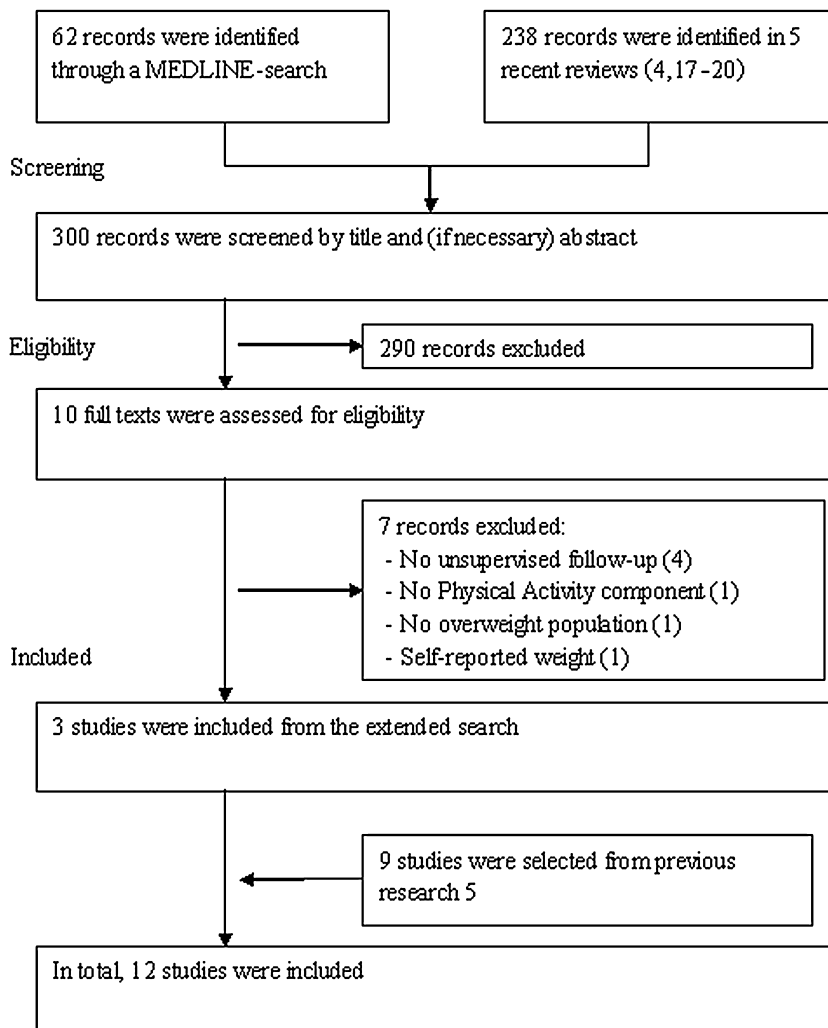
62 records were identified through a MEDLINE-search

238 records were identified in 5 recent reviews (4,17-20)

Screening

300 records were screened by title and (if necessary) abstract

Eligibility

290 records excluded

10 full texts were assessed for eligibility

7 records excluded:
- No unsupervised follow-up (4)
- No Physical Activity component (1)
- No overweight population (1)
- Self-reported weight (1)

Included

3 studies were included from the extended search

9 studies were selected from previous research 5

In total, 12 studies were included